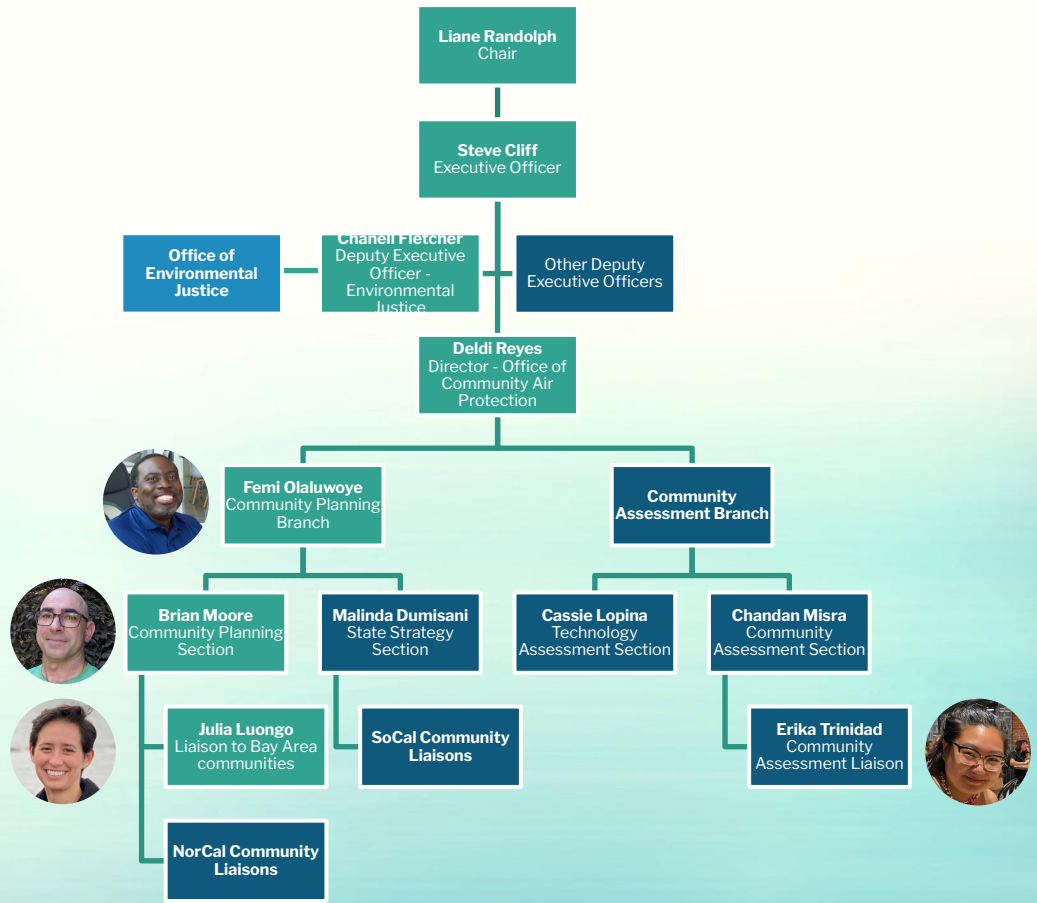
Liane Randolph
Chair

Steve Cliff
Executive Officer

Office of Environmental Justice

Chanell Fletcher
Deputy Executive Officer - Environmental Justice

Other Deputy Executive Officers

Deldi Reyes
Director - Office of Community Air Protection

Femi Olaluwoye
Community Planning Branch

Community Assessment Branch

Brian Moore
Community Planning Section

Malinda Dumisani
State Strategy Section

Cassie Lopina
Technology Assessment Section

Chandan Misra
Community Assessment Section

Julia Luongo
Liaison to Bay Area communities

SoCal Community Liaisons

Erika Trinidad
Community Assessment Liaison

NorCal Community Liaisons